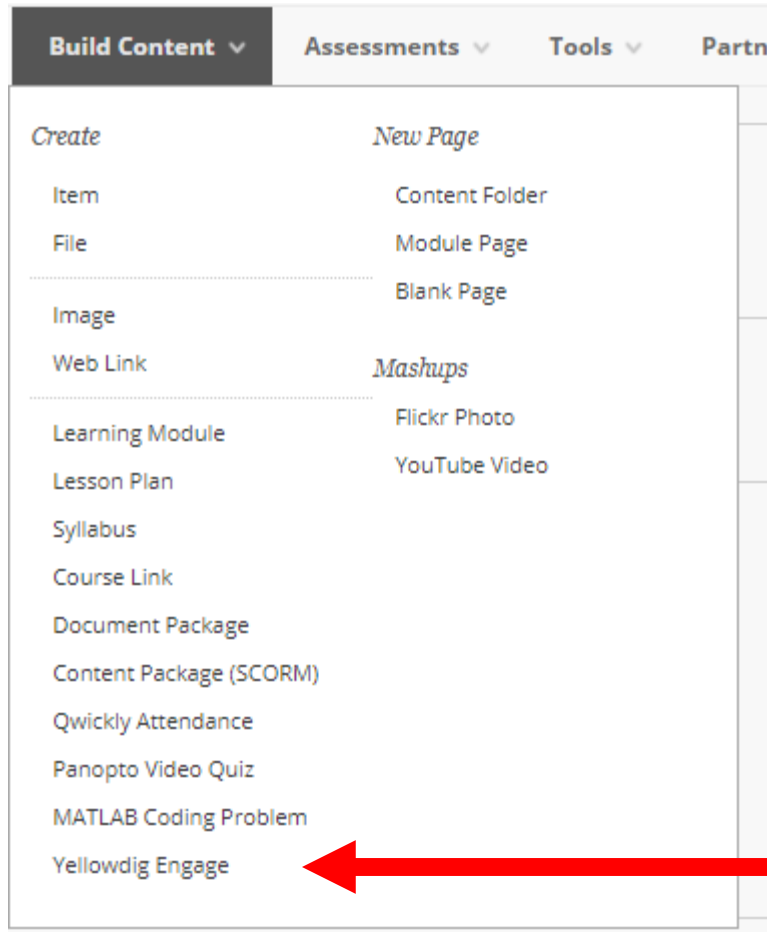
Build Content ⌄ Assessments ⌄ Tools ⌄ Partn

Create

Item

File

Image

Web Link

Learning Module

Lesson Plan

Syllabus

Course Link

Document Package

Content Package (SCORM)

Qwickly Attendance

Panopto Video Quiz

MATLAB Coding Problem

Yellowdig Engage

New Page

Content Folder

Module Page

Blank Page

Mashups

Flickr Photo

YouTube Video